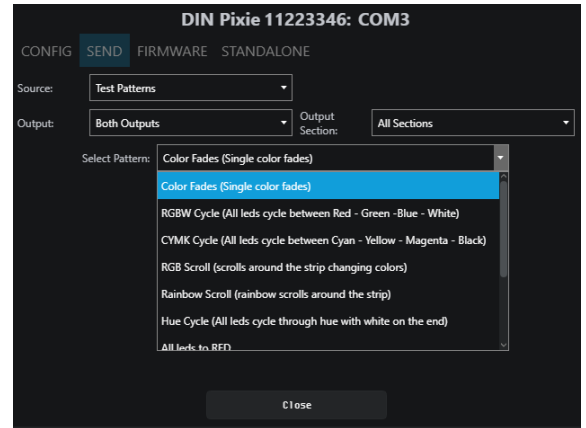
DIN Pixie 11223346: COM3

CONFIG SEND FIRMWARE STANDALONE

Source: Test Patterns

Output: Both Outputs

Output Section: All Sections

Select Pattern: Color Fades (Single color fades)

Color Fades (Single color fades)
RGBW Cycle (All leds cycle between Red - Green -Blue - White)
CYMK Cycle (All leds cycle between Cyan - Yellow - Magenta - Black)
RGB Scroll (scrolls around the strip changing colors)
Rainbow Scroll (rainbow scrolls around the strip)
Hue Cycle (All leds cycle through hue with white on the end)
All leds to RED

Close